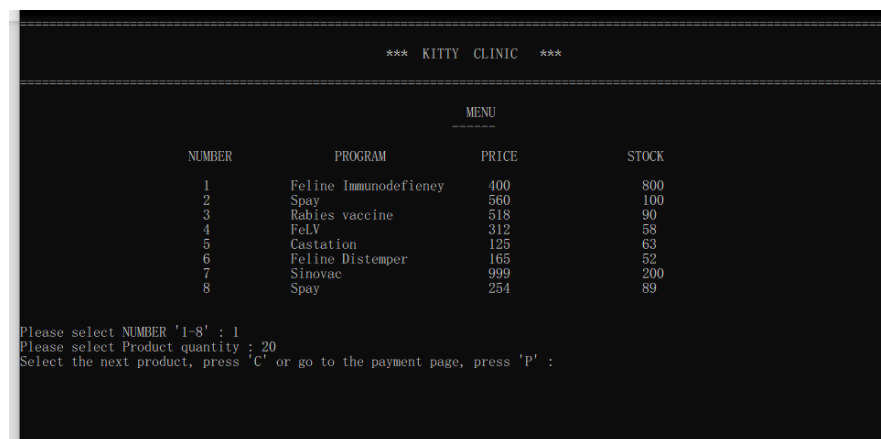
*** KITTY CLINIC ***

MENU
------

| NUMBER | PROGRAM | PRICE | STOCK |
|---|---|---|---|
| 1 | Feline Immunodefieney | 400 | 800 |
| 2 | Spay | 560 | 100 |
| 3 | Rabies vaccine | 518 | 90 |
| 4 | FeLV | 312 | 58 |
| 5 | Castation | 125 | 63 |
| 6 | Feline Distemper | 165 | 52 |
| 7 | Sinovac | 999 | 200 |
| 8 | Spay | 254 | 89 |

Please select NUMBER '1-8' : 1
Please select Product quantity : 20
Select the next product, press 'C' or go to the payment page, press 'P' :